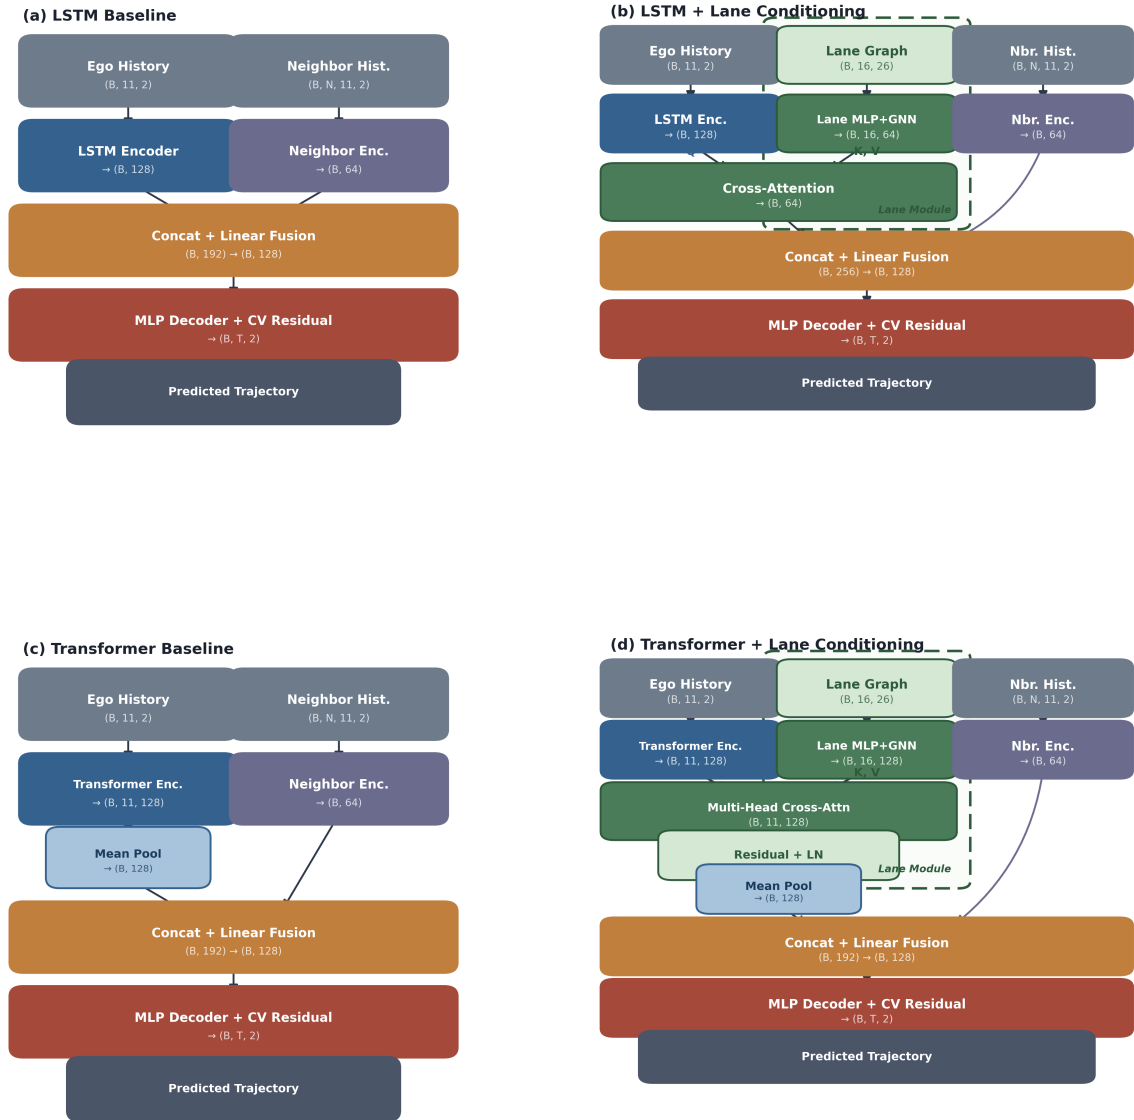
(a) LSTM Baseline

Ego History
(B, 11, 2)

Neighbor Hist.
(B, N, 11, 2)

LSTM Encoder
→ (B, 128)

Neighbor Enc.
→ (B, 64)

Concat + Linear Fusion
(B, 192) → (B, 128)

MLP Decoder + CV Residual
→ (B, T, 2)

Predicted Trajectory

(b) LSTM + Lane Conditioning

Ego History
(B, 11, 2)

Lane Graph
(B, 16, 26)

Nbr. Hist.
(B, N, 11, 2)

LSTM Enc.
→ (B, 128)

Lane MLP+GNN
→ (B, 16, 64)

Nbr. Enc.
→ (B, 64)

K, V

Cross-Attention
→ (B, 64)

Lane Module

Concat + Linear Fusion
(B, 256) → (B, 128)

MLP Decoder + CV Residual
→ (B, T, 2)

Predicted Trajectory

(c) Transformer Baseline

Ego History
(B, 11, 2)

Neighbor Hist.
(B, N, 11, 2)

Transformer Enc.
→ (B, 11, 128)

Neighbor Enc.
→ (B, 64)

Mean Pool
→ (B, 128)

Concat + Linear Fusion
(B, 192) → (B, 128)

MLP Decoder + CV Residual
→ (B, T, 2)

Predicted Trajectory

(d) Transformer + Lane Conditioning

Ego History
(B, 11, 2)

Lane Graph
(B, 16, 26)

Nbr. Hist.
(B, N, 11, 2)

Transformer Enc.
→ (B, 11, 128)

Lane MLP+GNN
→ (B, 16, 128)

Nbr. Enc.
→ (B, 64)

K, V

Multi-Head Cross-Attn
(B, 11, 128)

Residual + LN

Lane Module

Mean Pool
→ (B, 128)

Concat + Linear Fusion
(B, 192) → (B, 128)

MLP Decoder + CV Residual
→ (B, T, 2)

Predicted Trajectory